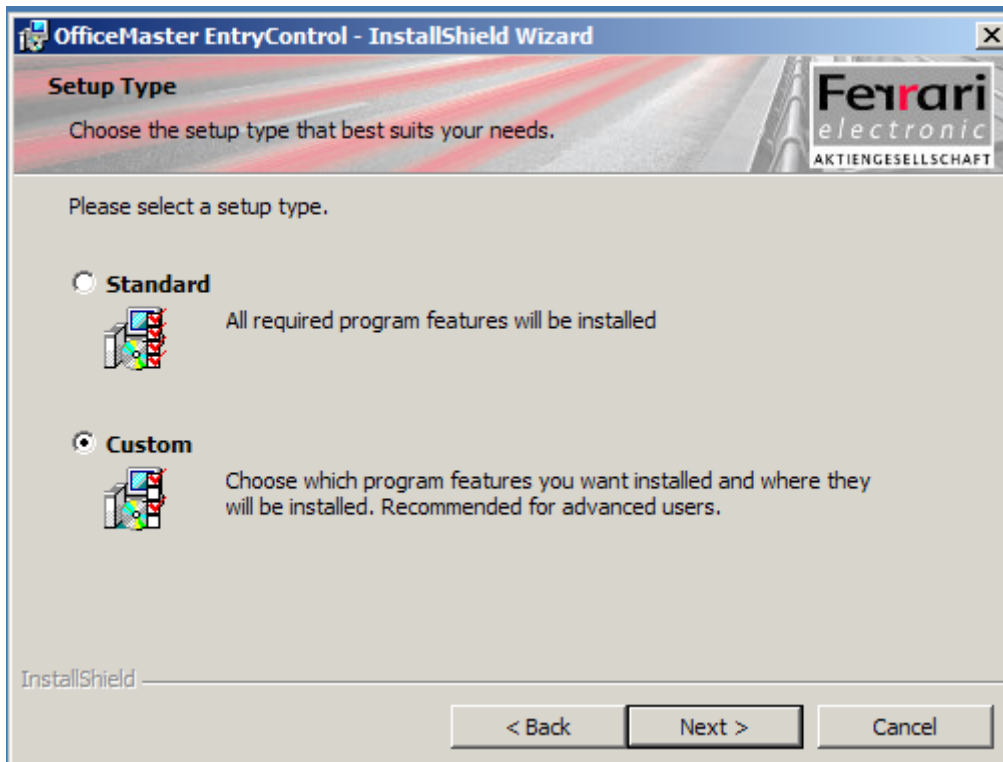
OfficeMaster EntryControl - InstallShield Wizard

Setup Type

Choose the setup type that best suits your needs.

Ferrari electronic AKTIENGESELLSCHAFT

Please select a setup type.

Standard

All required program features will be installed

Custom

Choose which program features you want installed and where they will be installed. Recommended for advanced users.

InstallShield

< Back

Next >

Cancel